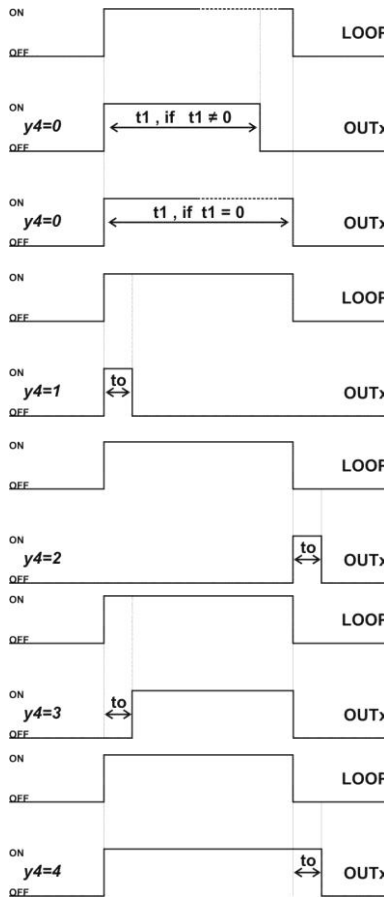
ON
OFF
LOOF

ON
y4=0
OFF
t1 , if t1 ≠ 0
OUTx

ON
y4=0
OFF
t1 , if t1 = 0
OUTx

ON
OFF
LOOF

ON
y4=1
OFF
to
OUTx

ON
OFF
LOOF

ON
y4=2
OFF
to
OUTx

ON
OFF
LOOF

ON
y4=3
OFF
to
OUTx

ON
OFF
LOOF

ON
y4=4
OFF
to
OUTx